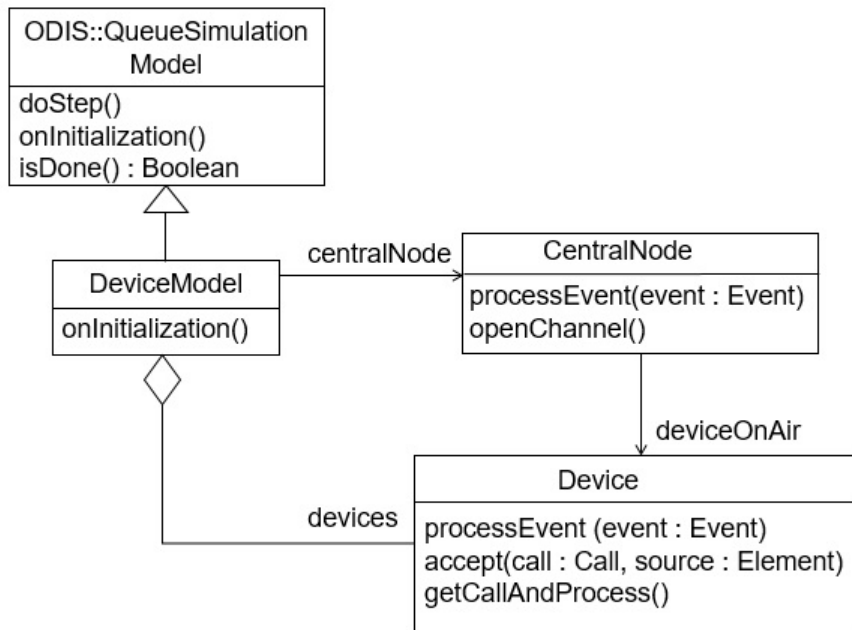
ODIS::QueueSimulation Model

doStep()
onInitialization()
isDone() : Boolean

DeviceModel

onInitialization()

centralNode

CentralNode

processEvent(event : Event)
openChannel()

deviceOnAir

Device

devices

processEvent (event : Event)
accept(call : Call, source : Element)
getCallAndProcess()